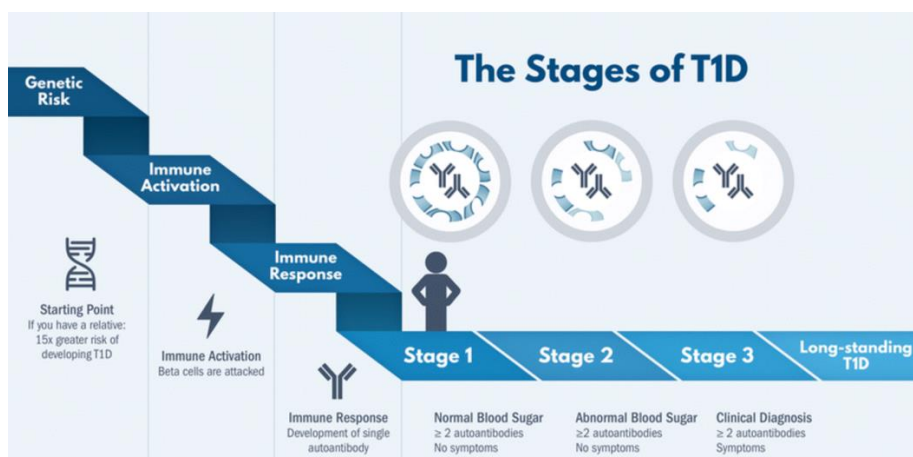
The Stages of T1D

Genetic Risk

Immune Activation

Immune Response

Starting Point
If you have a relative: 15x greater risk of developing T1D

Immune Activation
Beta cells are attacked

Immune Response
Development of single autoantibody

Stage 1

Stage 2

Stage 3

Long-standing T1D

Normal Blood Sugar
≥ 2 autoantibodies
No symptoms

Abnormal Blood Sugar
≥2 autoantibodies
No symptoms

Clinical Diagnosis
≥ 2 autoantibodies
Symptoms